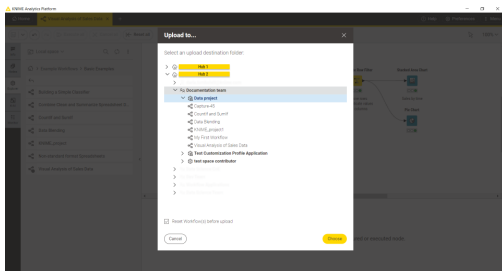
KNIME Analytics Platform

Upload to...

Select an upload destination folder

Hub 1

Hub 2

Documentation team

Data project

Capture-49

Count if and Sum if

Data Blending

KNIME_project1

My First Workflow

Visual Analysis of Sales Data

Text Customization Profile Application

test space contributor

Reset Workflow(s) before upload

Cancel

Choose